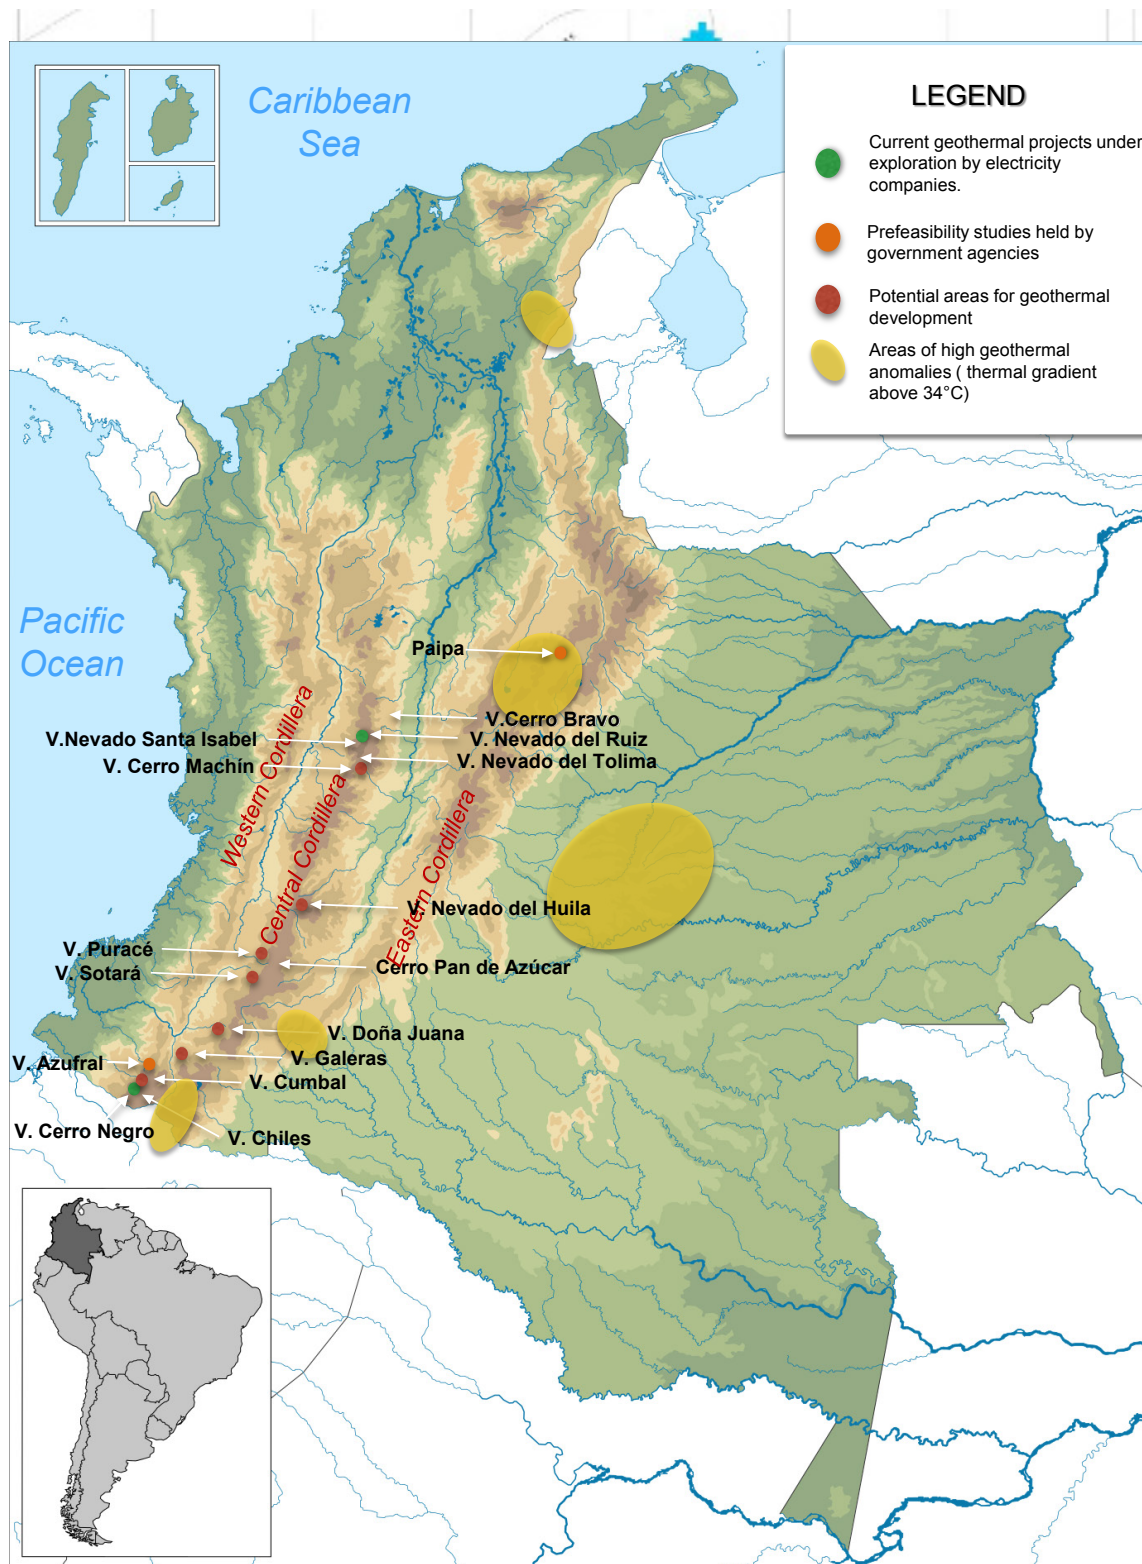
Caribbean Sea

LEGEND

Current geothermal projects under exploration by electricity companies.

Prefeasibility studies held by government agencies

Potential areas for geothermal development

Areas of high geothermal anomalies ( thermal gradient above 34°C)

Pacific Ocean

Paipa

V.Cerro Bravo

V.Nevado Santa Isabel

V. Nevado del Ruiz

V. Cerro Machín

V. Nevado del Tolima

Western Cordillera

Central Cordillera

Eastern Cordillera

V. Nevado del Huila

V. Puracé

V. Sotará

Cerro Pan de Azúcar

V. Doña Juana

V. Galeras

V. Azufral

V. Cumbal

V. Cerro Negro

V. Chiles